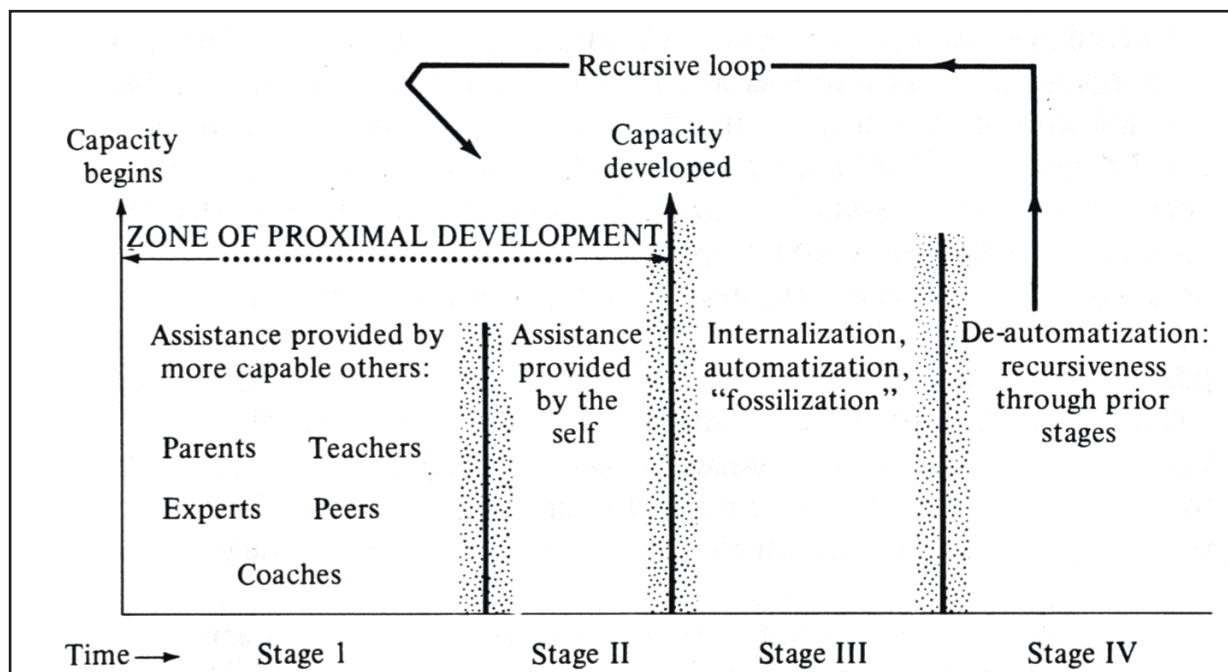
Recursive loop

Capacity begins

Capacity developed

ZONE OF PROXIMAL DEVELOPMENT

Assistance provided by more capable others:

Parents Teachers

Experts Peers

Coaches

Assistance provided by the self

Internalization, automatization, "fossilization"

De-automatization: recursiveness through prior stages

Time → Stage 1 Stage II Stage III Stage IV